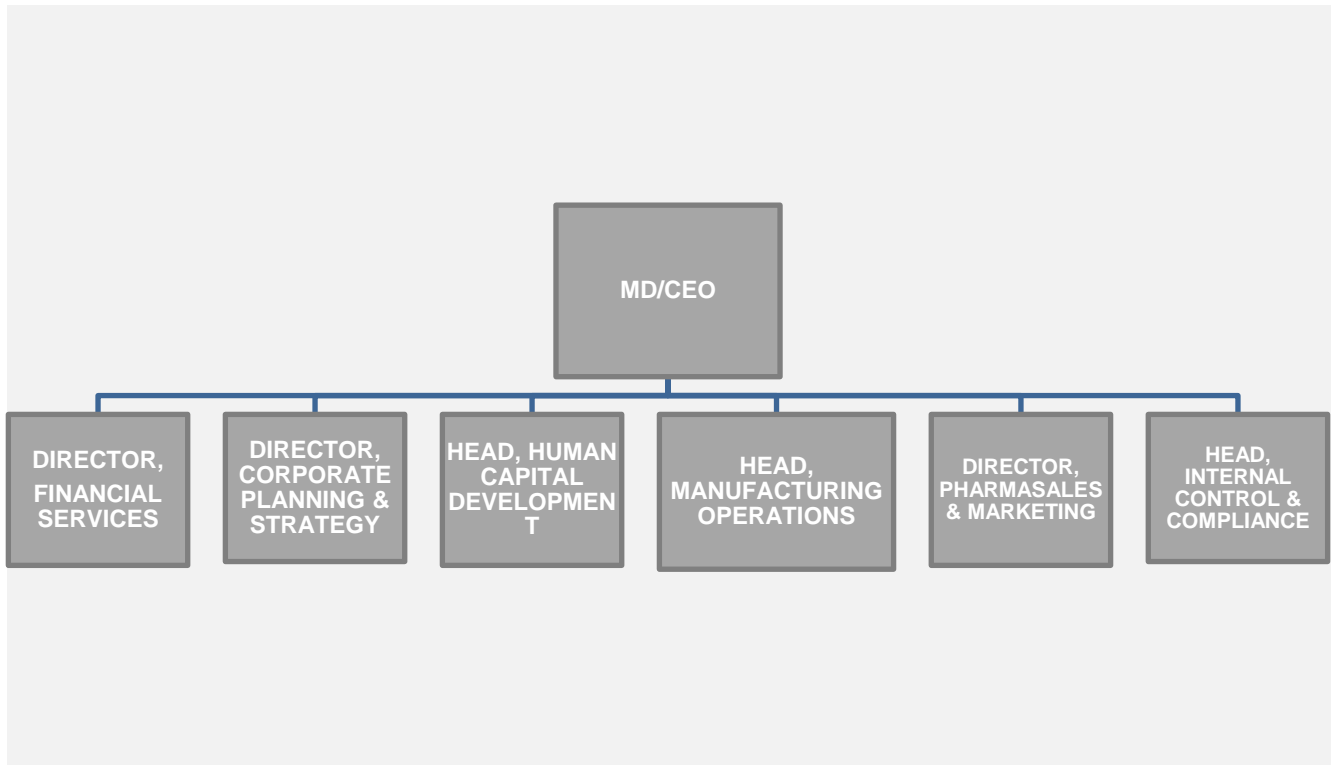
MD/CEO

DIRECTOR, FINANCIAL SERVICES

DIRECTOR, CORPORATE PLANNING & STRATEGY

HEAD, HUMAN CAPITAL DEVELOPMEN T

HEAD, MANUFACTURING OPERATIONS

DIRECTOR, PHARMASALES & MARKETING

HEAD, INTERNAL CONTROL & COMPLIANCE